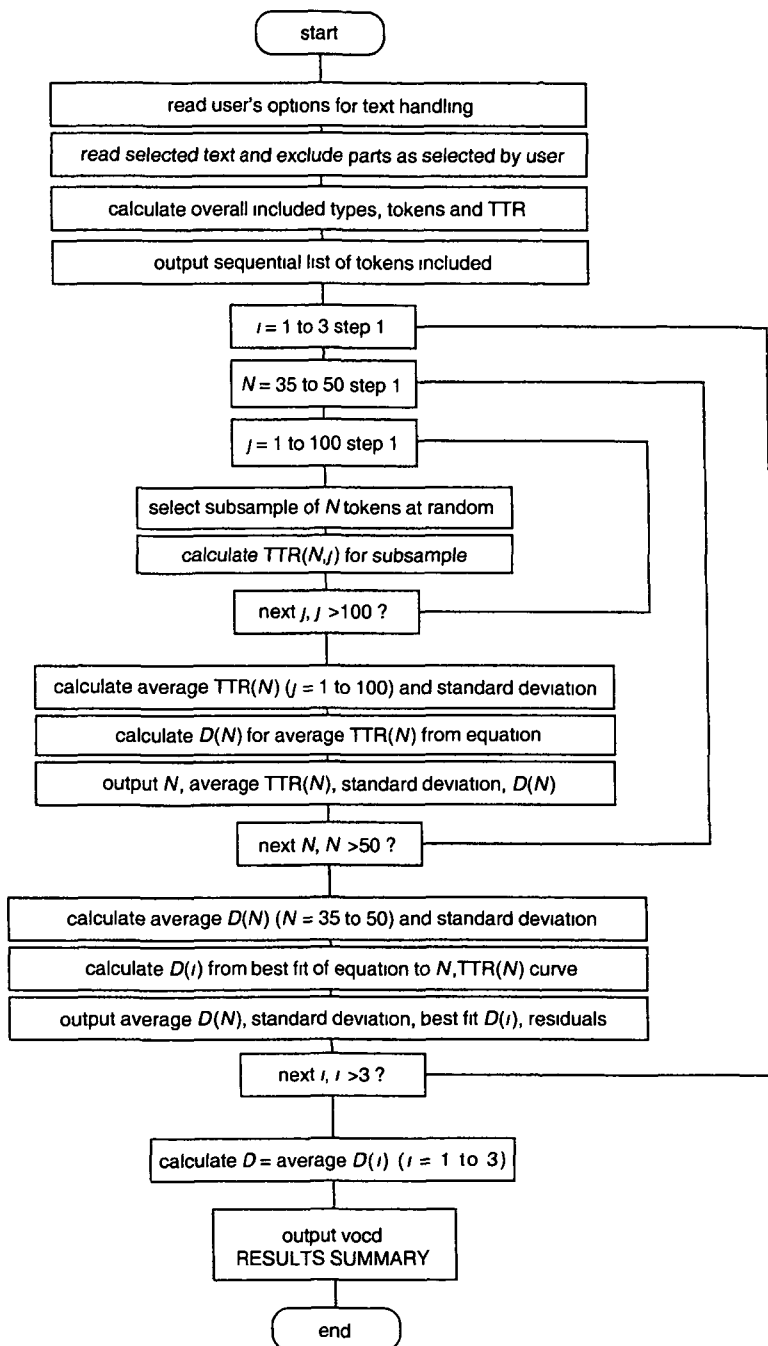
start

read user's options for text handling

read selected text and exclude parts as selected by user

calculate overall included types, tokens and TTR

output sequential list of tokens included

$i$ = 1 to 3 step 1

$N$ = 35 to 50 step 1

$j$ = 1 to 100 step 1

select subsample of $N$ tokens at random

calculate TTR($N$,$j$) for subsample

next $j$, $j$ >100 ?

calculate average TTR($N$) ($j$ = 1 to 100) and standard deviation

calculate $D$($N$) for average TTR($N$) from equation

output $N$, average TTR($N$), standard deviation, $D$($N$)

next $N$, $N$ >50 ?

calculate average $D$($N$) ($N$ = 35 to 50) and standard deviation

calculate $D$($i$) from best fit of equation to $N$,TTR($N$) curve

output average $D$($N$), standard deviation, best fit $D$($i$), residuals

next $i$, $i$ >3 ?

calculate $D$ = average $D$($i$) ($i$ = 1 to 3)

output vocd
RESULTS SUMMARY

end